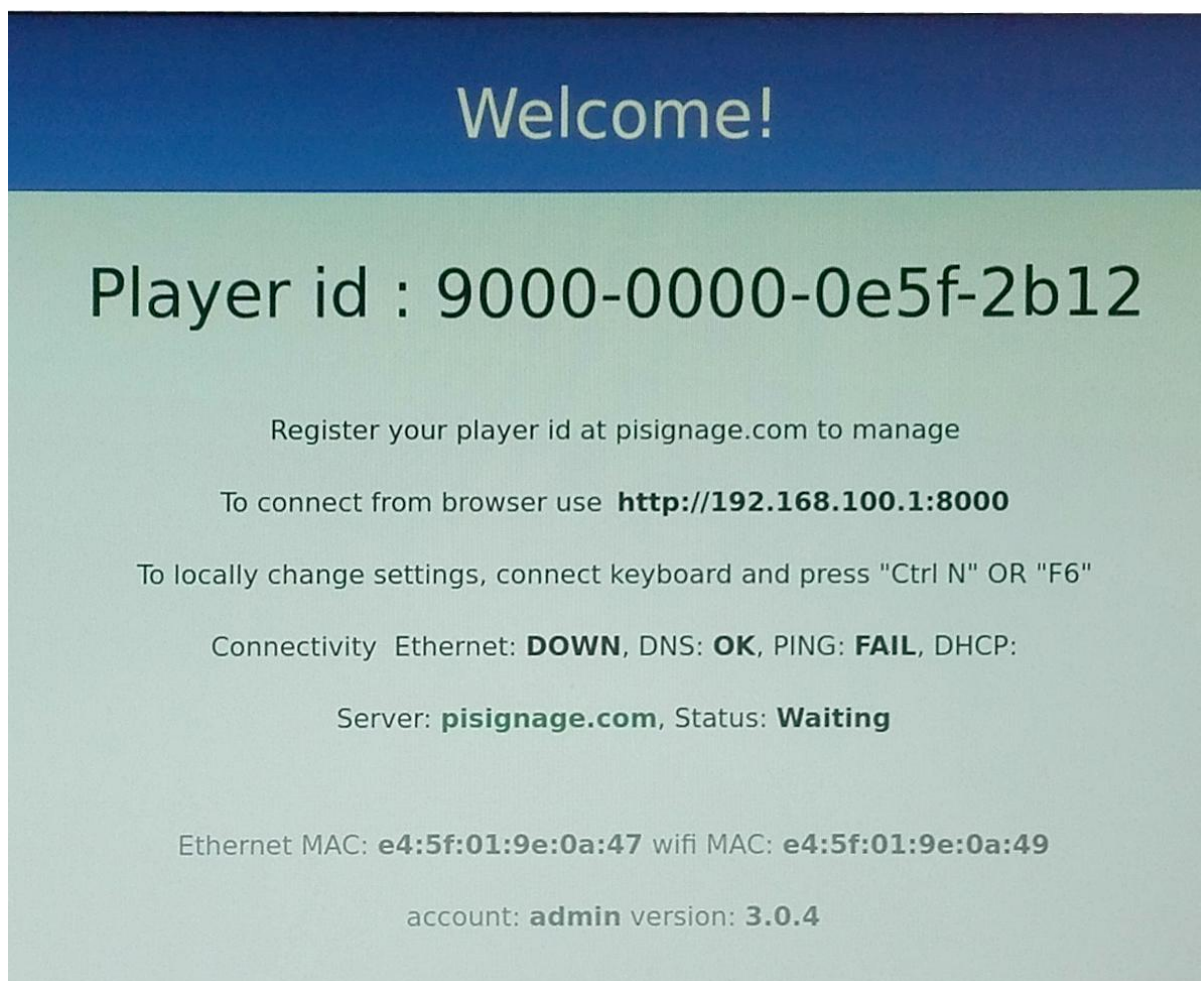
Welcome!

Player id : 9000-0000-0e5f-2b12

Register your player id at pisignage.com to manage

To connect from browser use **http://192.168.100.1:8000**

To locally change settings, connect keyboard and press "Ctrl N" OR "F6"

Connectivity Ethernet: **DOWN**, DNS: **OK**, PING: **FAIL**, DHCP:

Server: **pisignage.com**, Status: **Waiting**

Ethernet MAC: **e4:5f:01:9e:0a:47** wifi MAC: **e4:5f:01:9e:0a:49**

account: **admin** version: **3.0.4**